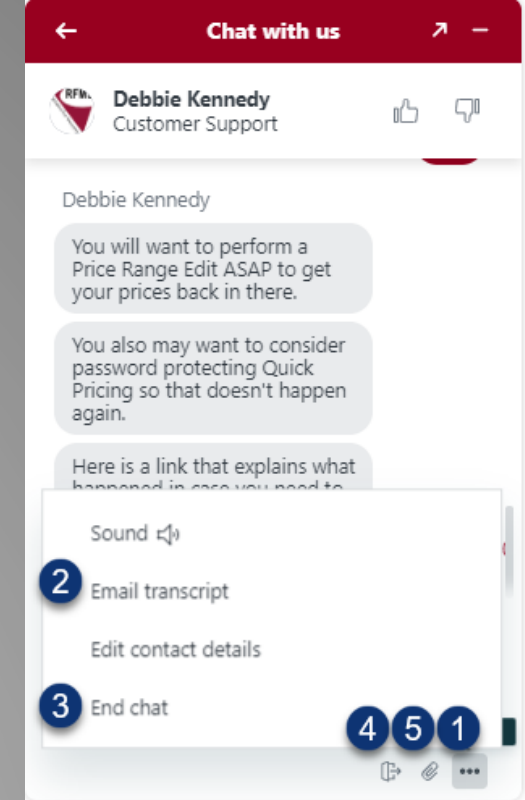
Chat with us

RFM

Debbie Kennedy
Customer Support

Debbie Kennedy

You will want to perform a Price Range Edit ASAP to get your prices back in there.

You also may want to consider password protecting Quick Pricing so that doesn't happen again.

Here is a link that explains what happened in case you need to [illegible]

Sound

2 Email transcript

Edit contact details

3 End chat

4 5 1

•••